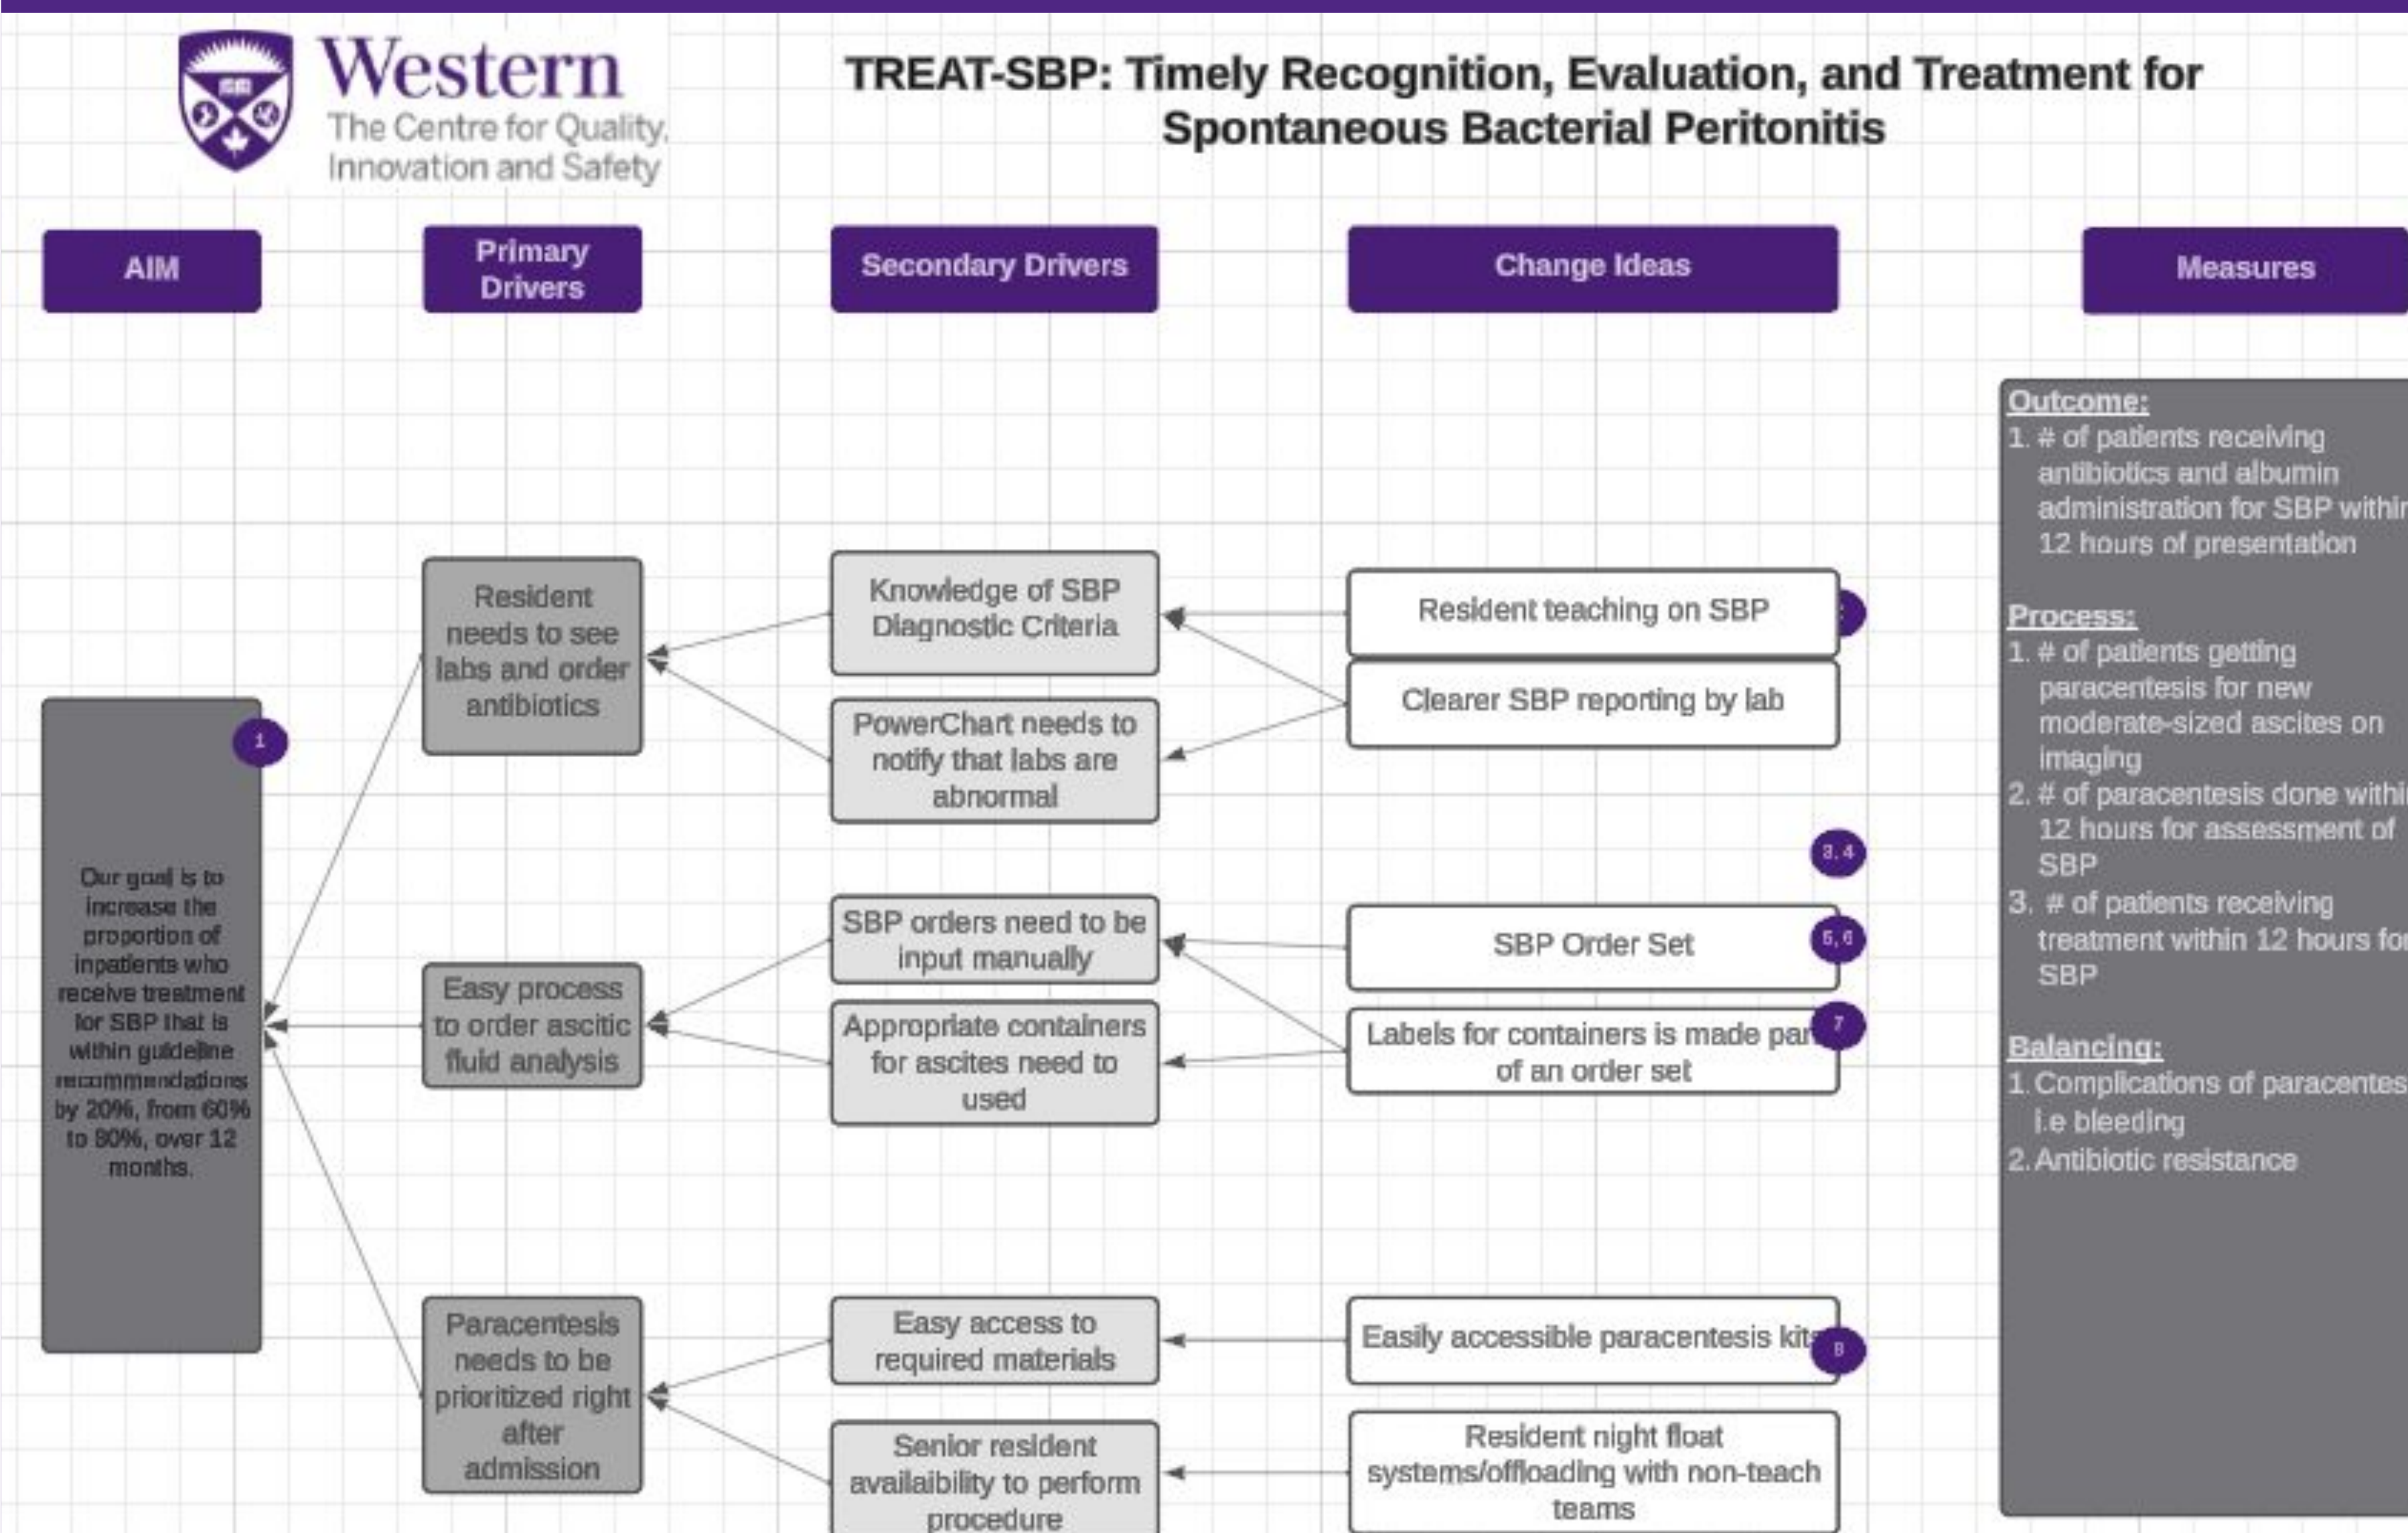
Western
The Centre for Quality, Innovation and Safety

TREAT-SBP: Timely Recognition, Evaluation, and Treatment for Spontaneous Bacterial Peritonitis

AIM

Primary Drivers

Secondary Drivers

Change Ideas

Measures

1

Our goal is to increase the proportion of inpatients who receive treatment for SBP that is within guideline recommendations by 20%, from 60% to 80%, over 12 months.

Resident needs to see labs and order antibiotics

Easy process to order ascitic fluid analysis

Paracentesis needs to be prioritized right after admission

Knowledge of SBP Diagnostic Criteria

PowerChart needs to notify that labs are abnormal

SBP orders need to be input manually

Appropriate containers for ascites need to used

Easy access to required materials

Senior resident availaibility to perform procedure

Resident teaching on SBP

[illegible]

Clearer SBP reporting by lab

3, 4

SBP Order Set

5, 6

Labels for containers is made par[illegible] of an order set

7

Easily accessible paracentesis kit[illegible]

8

Resident night float systems/offloading with non-teach teams

Outcome:
1. # of patients receiving antibiotics and albumin administration for SBP withi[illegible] 12 hours of presentation

Process:
1. # of patients getting paracentesis for new moderate-sized ascites on imaging
2. # of paracentesis done withi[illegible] 12 hours for assessment of SBP
3. # of patients receiving treatment within 12 hours fo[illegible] SBP

Balancing:
1. Complications of paracentes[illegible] i.e bleeding
2. Antibiotic resistance